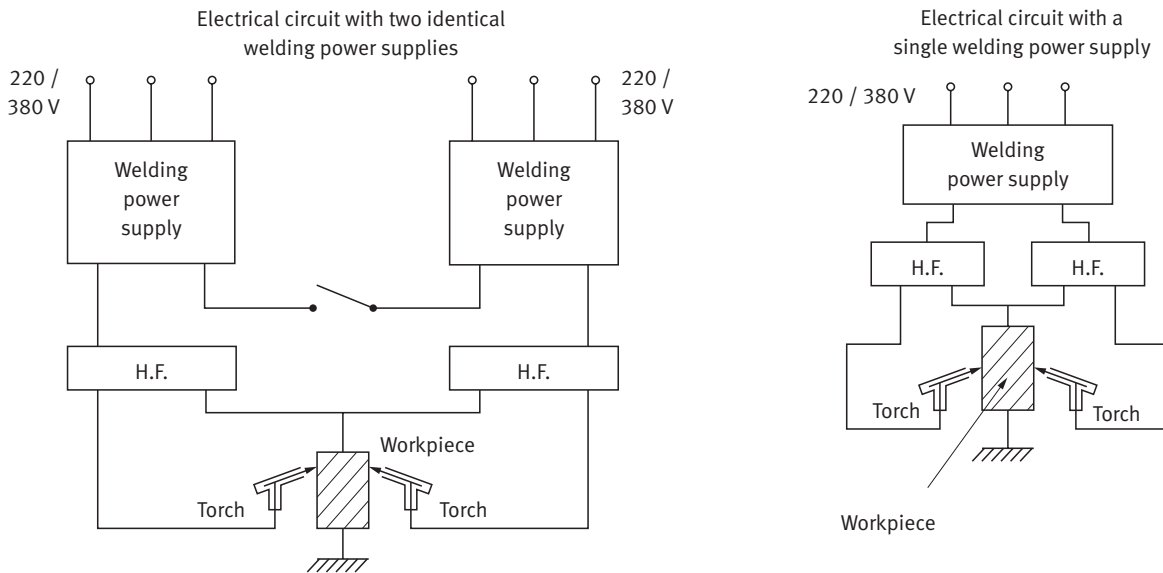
Electrical circuit with two identical welding power supplies

220 / 380 V

220 / 380 V

Welding power supply

Welding power supply

H.F.

H.F.

Workpiece

Torch

Torch

Electrical circuit with a single welding power supply

220 / 380 V

Welding power supply

H.F.

H.F.

Torch

Torch

Workpiece